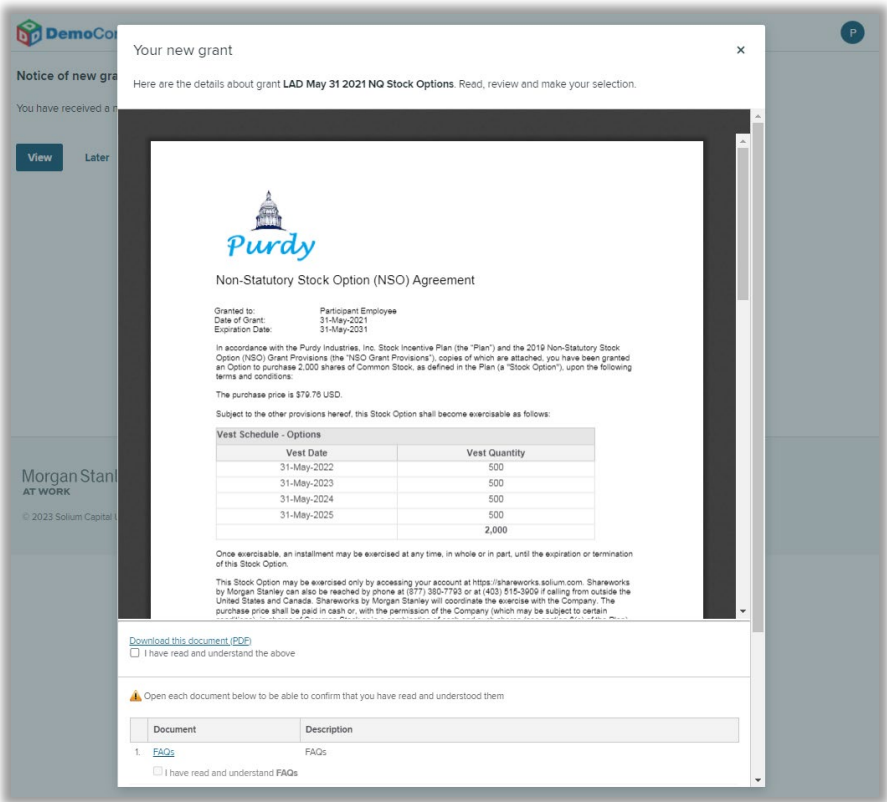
DemoCo

P

Notice of new gra

You have received a n

View

Later

Morgan Stanl
AT WORK

© 2023 Solium Capital L

Your new grant

×

Here are the details about grant **LAD May 31 2021 NQ Stock Options**. Read, review and make your selection.

Purdy

Non-Statutory Stock Option (NSO) Agreement

Granted to: Participant Employee
Date of Grant: 31-May-2021
Expiration Date: 31-May-2031

In accordance with the Purdy Industries, Inc. Stock Incentive Plan (the "Plan") and the 2019 Non-Statutory Stock Option (NSO) Grant Provisions (the "NSO Grant Provisions"), copies of which are attached, you have been granted an Option to purchase 2,000 shares of Common Stock, as defined in the Plan (a "Stock Option"), upon the following terms and conditions:

The purchase price is $79.76 USD.

Subject to the other provisions hereof, this Stock Option shall become exercisable as follows:

| Vest Schedule - Options | |
|---|---|
| Vest Date | Vest Quantity |
| 31-May-2022 | 500 |
| 31-May-2023 | 500 |
| 31-May-2024 | 500 |
| 31-May-2025 | 500 |
| | 2,000 |

Once exercisable, an installment may be exercised at any time, in whole or in part, until the expiration or termination of this Stock Option.

This Stock Option may be exercised only by accessing your account at https://shareworks.solium.com. Shareworks by Morgan Stanley can also be reached by phone at (877) 380-7793 or at (403) 515-3909 if calling from outside the United States and Canada. Shareworks by Morgan Stanley will coordinate the exercise with the Company. The purchase price shall be paid in cash or, with the permission of the Company (which may be subject to certain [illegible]

Download this document (PDF)

I have read and understand the above

Open each document below to be able to confirm that you have read and understood them

| | Document | Description |
|---|---|---|
| 1. | FAQs | FAQs |

I have read and understand **FAQs**